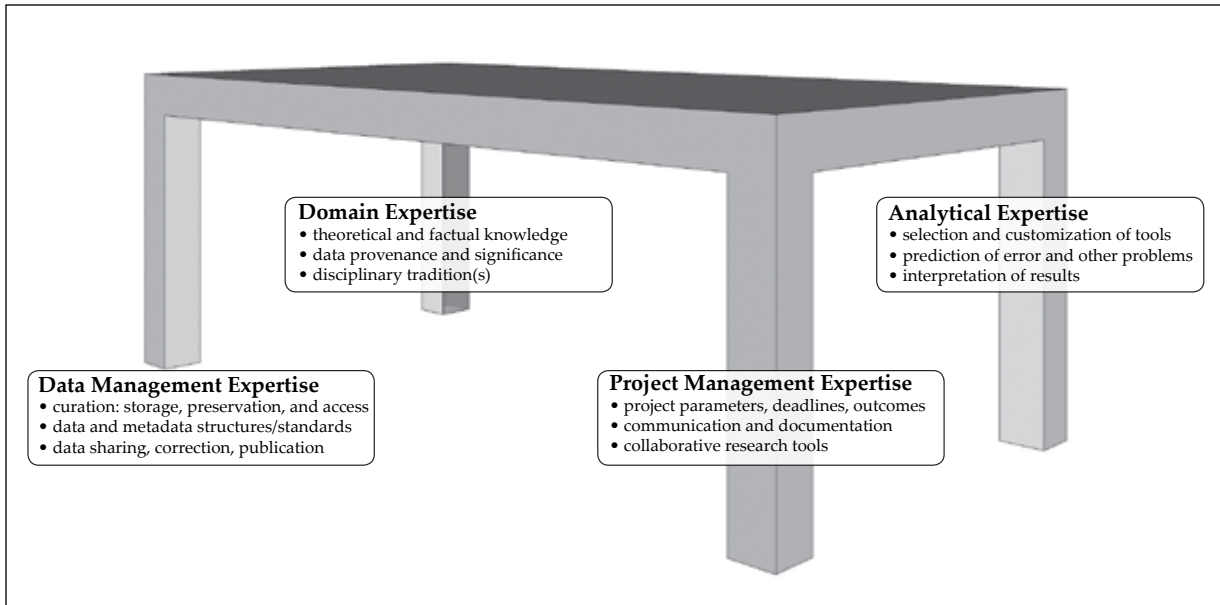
Domain Expertise
• theoretical and factual knowledge
• data provenance and significance
• disciplinary tradition(s)

Analytical Expertise
• selection and customization of tools
• prediction of error and other problems
• interpretation of results

Data Management Expertise
• curation: storage, preservation, and access
• data and metadata structures/standards
• data sharing, correction, publication

Project Management Expertise
• project parameters, deadlines, outcomes
• communication and documentation
• collaborative research tools